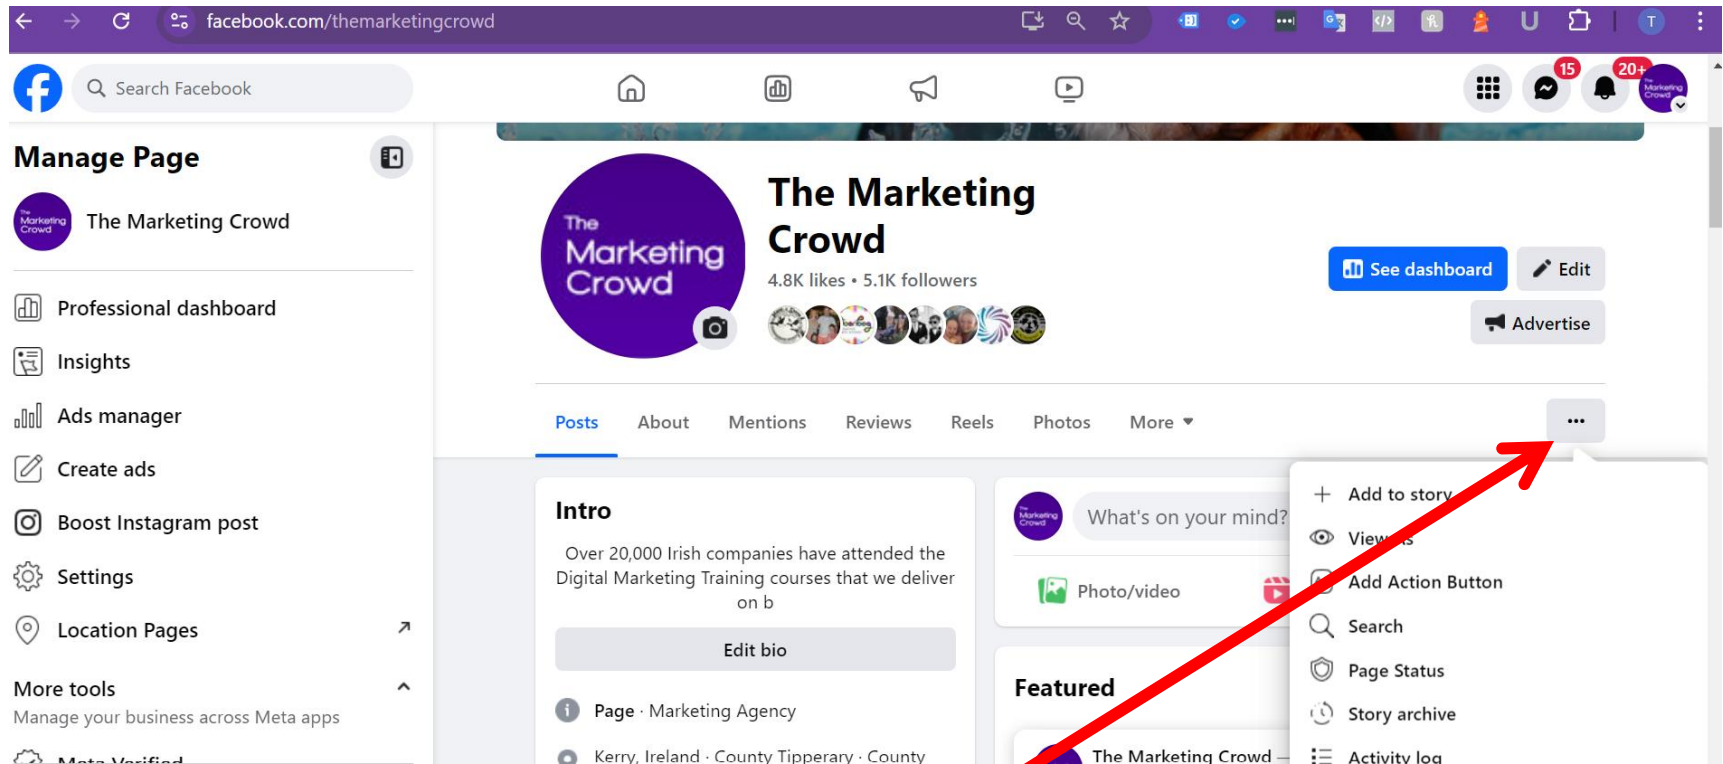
facebook.com/themarketingcrowd

Search Facebook

15

20+

Manage Page

The Marketing Crowd

Professional dashboard

Insights

Ads manager

Create ads

Boost Instagram post

Settings

Location Pages

More tools

Manage your business across Meta apps

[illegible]

The Marketing Crowd

The Marketing Crowd

4.8K likes • 5.1K followers

See dashboard

Edit

Advertise

Posts About Mentions Reviews Reels Photos More

...

Intro

Over 20,000 Irish companies have attended the Digital Marketing Training courses that we deliver on b

Edit bio

Page · Marketing Agency

Kerry, Ireland · County Tipperary · County

What's on your mind?

Photo/video

Featured

The Marketing Crowd

Add to story

View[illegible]s

Add Action Button

Search

Page Status

Story archive

Activity log